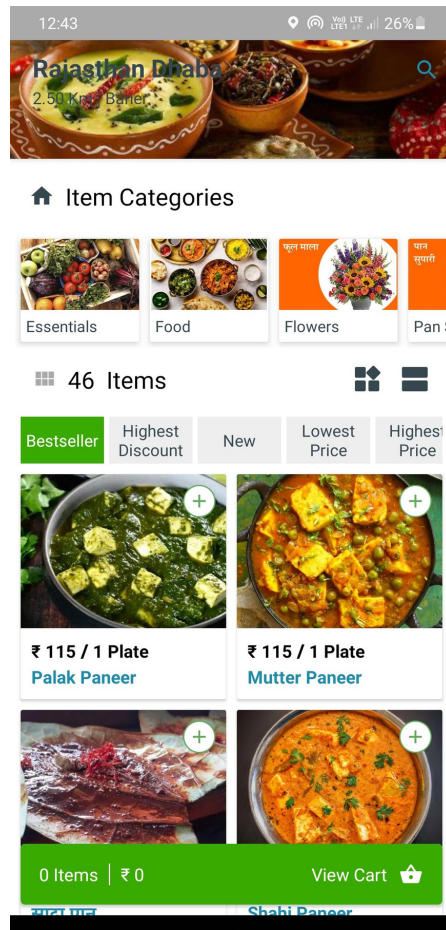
12:43
Vo) LTE LTE1 26%

Rajasthan Dhaba
2.50 Km · Baner

Item Categories

Essentials
Food
फूल माला
Flowers
पान सुपारी
Pan S

46 Items

Bestseller
Highest Discount
New
Lowest Price
Highest Price

₹ 115 / 1 Plate
Palak Paneer

₹ 115 / 1 Plate
Mutter Paneer

0 Items | ₹ 0
View Cart

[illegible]
Shahi Paneer